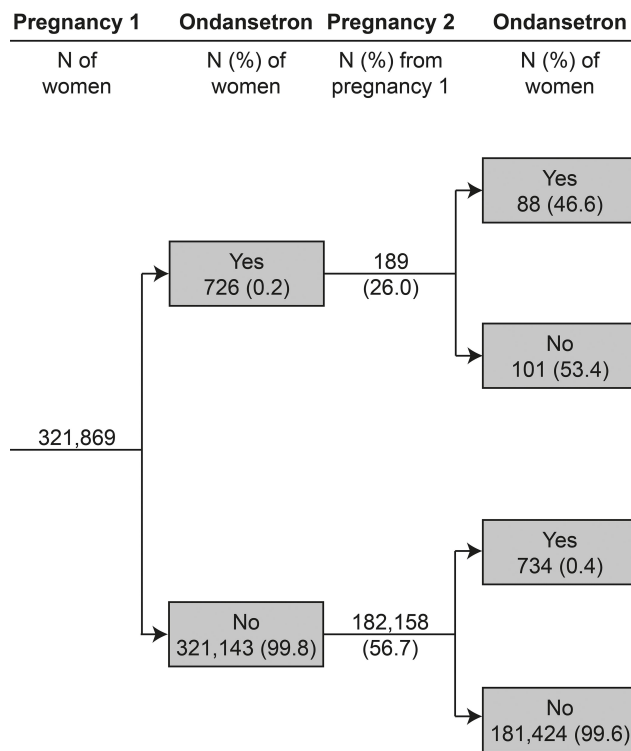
Pregnancy 1 Ondansetron Pregnancy 2 Ondansetron

N of women

N (%) of women

N (%) from pregnancy 1

N (%) of women

321,869

Yes
726 (0.2)

189
(26.0)

Yes
88 (46.6)

No
101 (53.4)

No
321,143 (99.8)

182,158
(56.7)

Yes
734 (0.4)

No
181,424 (99.6)